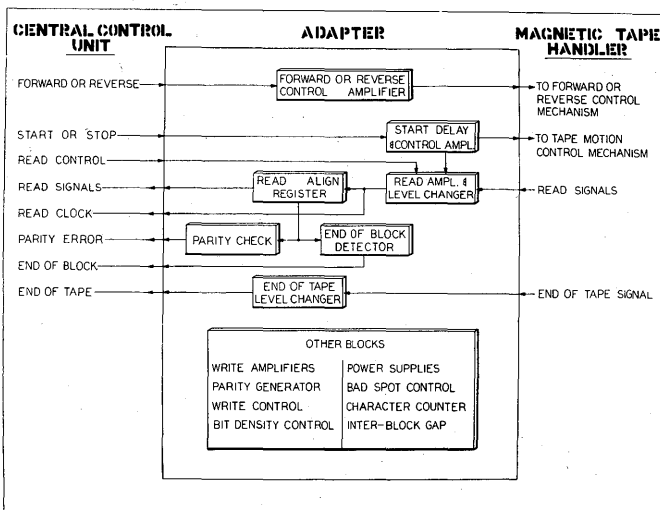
CENTRAL CONTROL UNIT

ADAPTER

MAGNETIC TAPE HANDLER

FORWARD OR REVERSE

FORWARD OR REVERSE CONTROL AMPLIFIER

TO FORWARD OR REVERSE CONTROL MECHANISM

START OR STOP

START DELAY & CONTROL AMPL.

TO TAPE MOTION CONTROL MECHANISM

READ CONTROL

READ SIGNALS

READ ALIGN REGISTER

READ AMPL. & LEVEL CHANGER

READ SIGNALS

READ CLOCK

PARITY ERROR

PARITY CHECK

END OF BLOCK DETECTOR

END OF BLOCK

END OF TAPE

END OF TAPE LEVEL CHANGER

END OF TAPE SIGNAL

OTHER BLOCKS

| | |
|---|---|
| WRITE AMPLIFIERS | POWER SUPPLIES |
| PARITY GENERATOR | BAD SPOT CONTROL |
| WRITE CONTROL | CHARACTER COUNTER |
| BIT DENSITY CONTROL | INTER-BLOCK GAP |